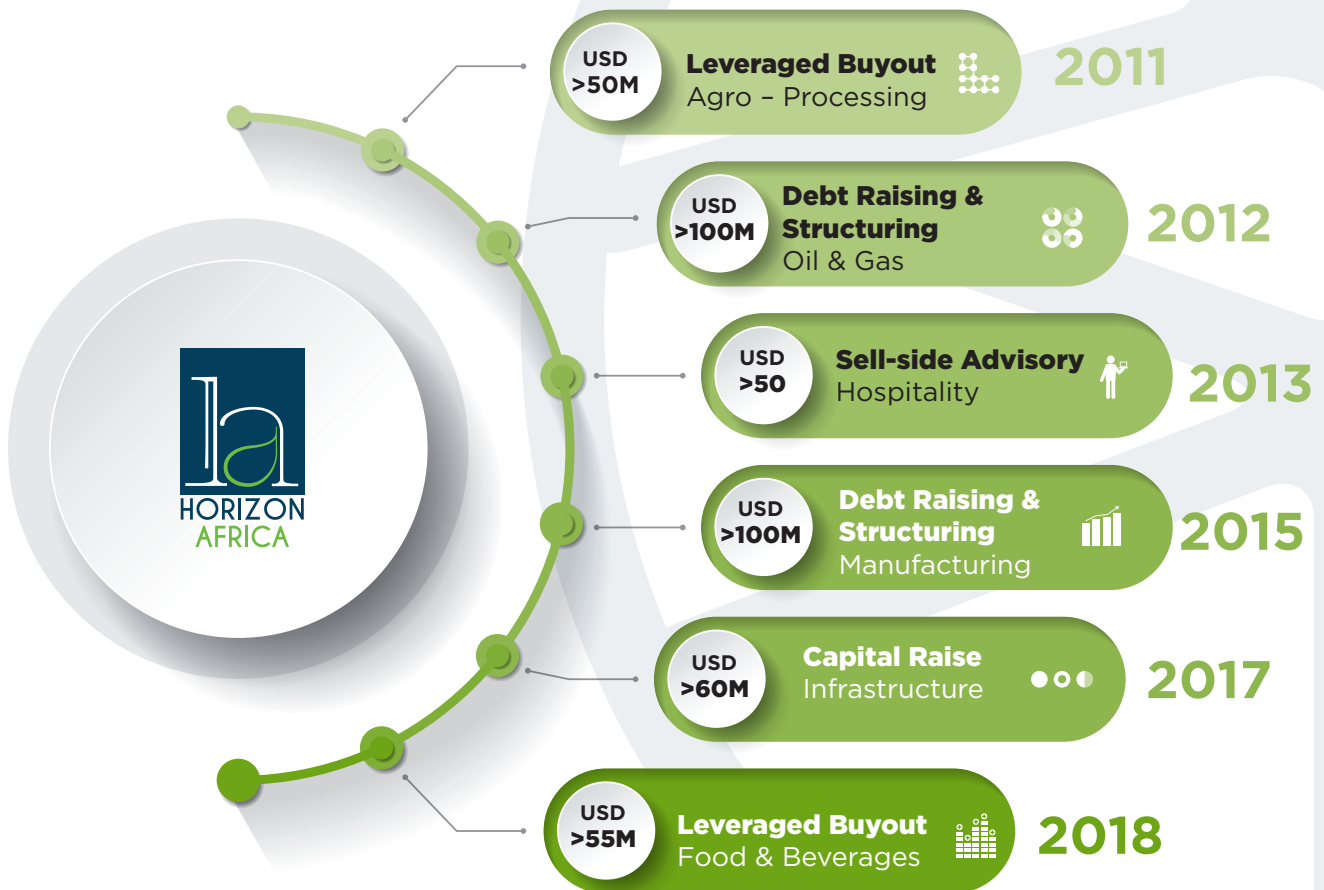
ha
HORIZON
AFRICA

USD
>50M
Leveraged Buyout
Agro – Processing
2011

USD
>100M
Debt Raising & Structuring
Oil & Gas
2012

USD
>50
Sell-side Advisory
Hospitality
2013

USD
>100M
Debt Raising & Structuring
Manufacturing
2015

USD
>60M
Capital Raise
Infrastructure
2017

USD
>55M
Leveraged Buyout
Food & Beverages
2018